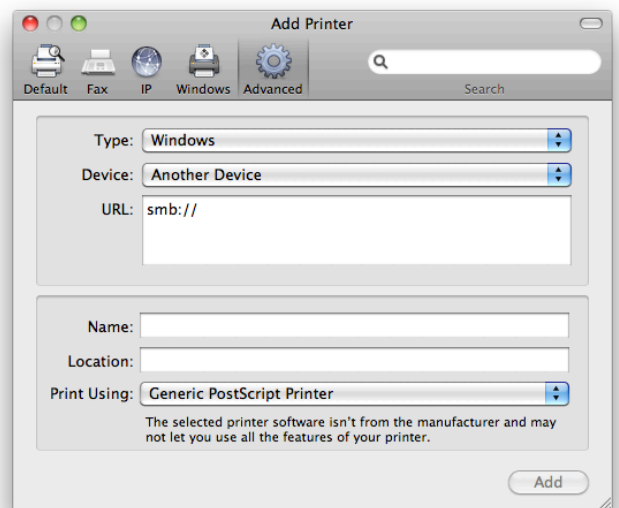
Add Printer

Default Fax IP Windows Advanced

Search

Type: Windows

Device: Another Device

URL: smb://

Name:

Location:

Print Using: Generic PostScript Printer

The selected printer software isn't from the manufacturer and may not let you use all the features of your printer.

Add